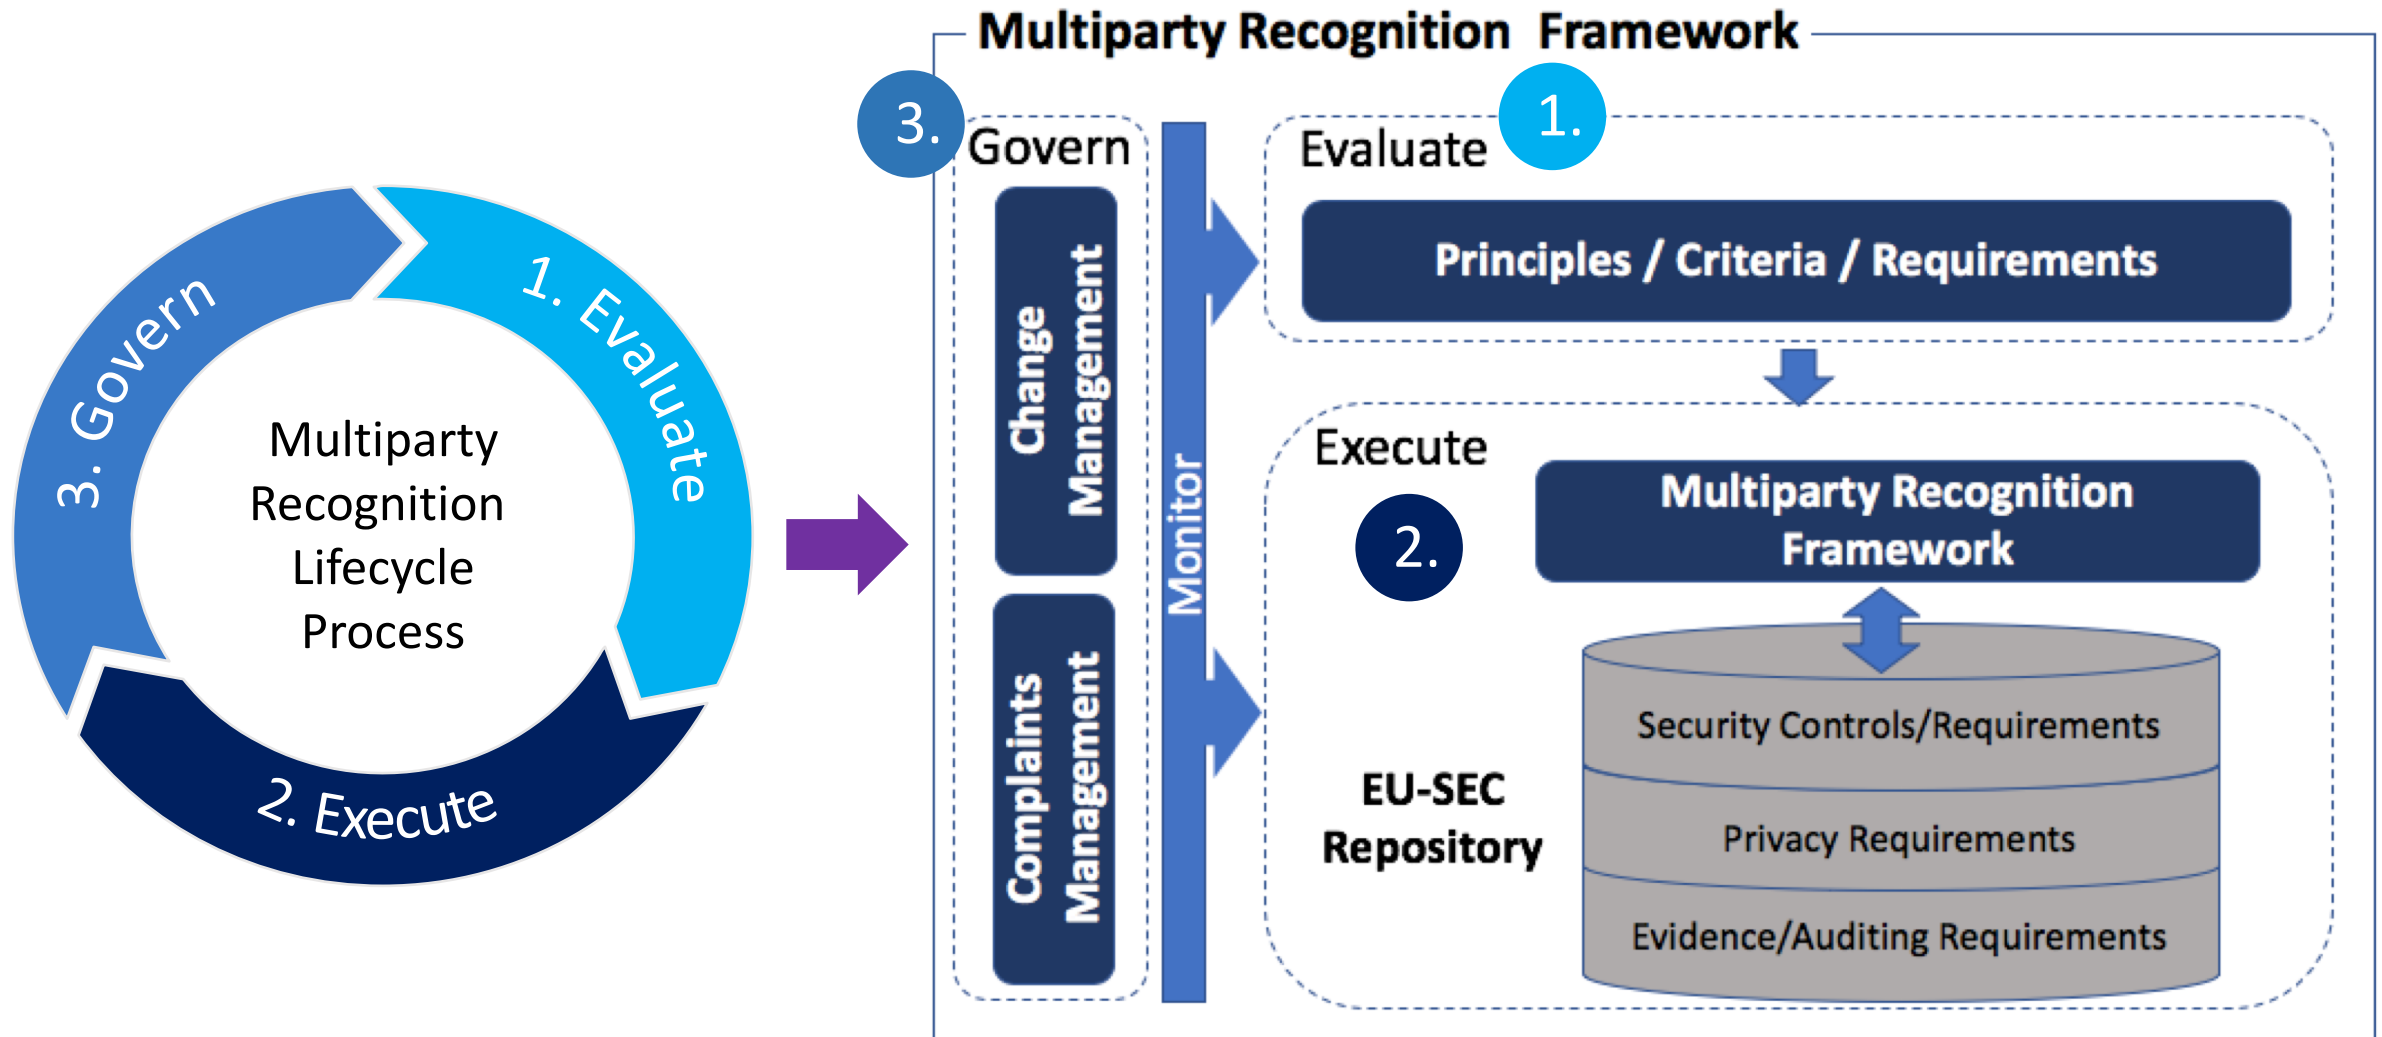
1. Evaluate

2. Execute

3. Govern

Multiparty Recognition Lifecycle Process

Multiparty Recognition Framework

3. Govern

Change Management

Complaints Management

Monitor

Evaluate 1.

Principles / Criteria / Requirements

Execute

2.

Multiparty Recognition Framework

EU-SEC Repository

Security Controls/Requirements

Privacy Requirements

Evidence/Auditing Requirements